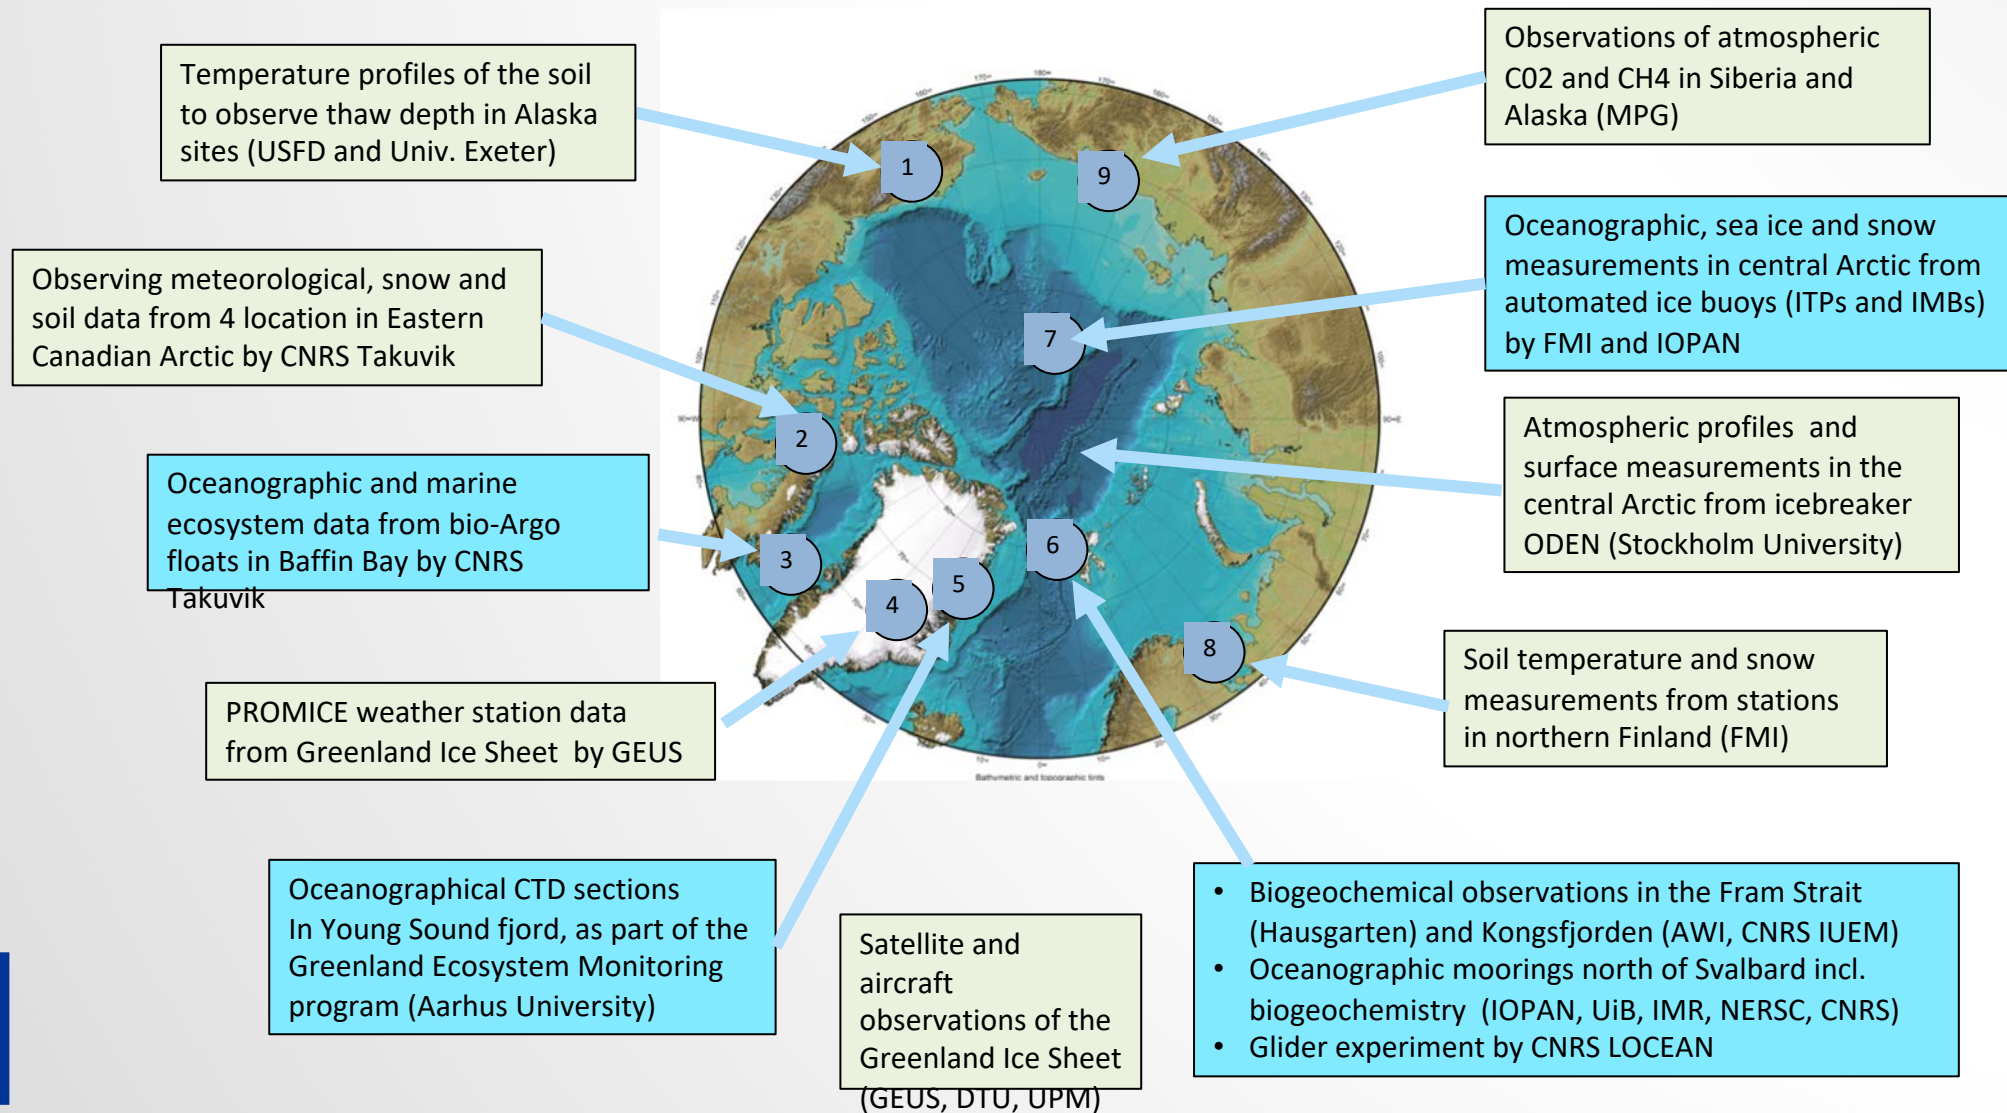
Temperature profiles of the soil to observe thaw depth in Alaska sites (USFD and Univ. Exeter)

Observations of atmospheric C02 and CH4 in Siberia and Alaska (MPG)

Observing meteorological, snow and soil data from 4 location in Eastern Canadian Arctic by CNRS Takuvik

Oceanographic, sea ice and snow measurements in central Arctic from automated ice buoys (ITPs and IMBs) by FMI and IOPAN

Oceanographic and marine ecosystem data from bio-Argo floats in Baffin Bay by CNRS Takuvik

Atmospheric profiles and surface measurements in the central Arctic from icebreaker ODEN (Stockholm University)

1

9

7

2

3

6

5

4

8

PROMICE weather station data from Greenland Ice Sheet by GEUS

Soil temperature and snow measurements from stations in northern Finland (FMI)

Bathymetric and topographic tints

Oceanographical CTD sections In Young Sound fjord, as part of the Greenland Ecosystem Monitoring program (Aarhus University)

Satellite and aircraft observations of the Greenland Ice Sheet (GEUS, DTU, UPM)

• Biogeochemical observations in the Fram Strait (Hausgarten) and Kongsfjorden (AWI, CNRS IUEM)
• Oceanographic moorings north of Svalbard incl. biogeochemistry (IOPAN, UiB, IMR, NERSC, CNRS)
• Glider experiment by CNRS LOCEAN